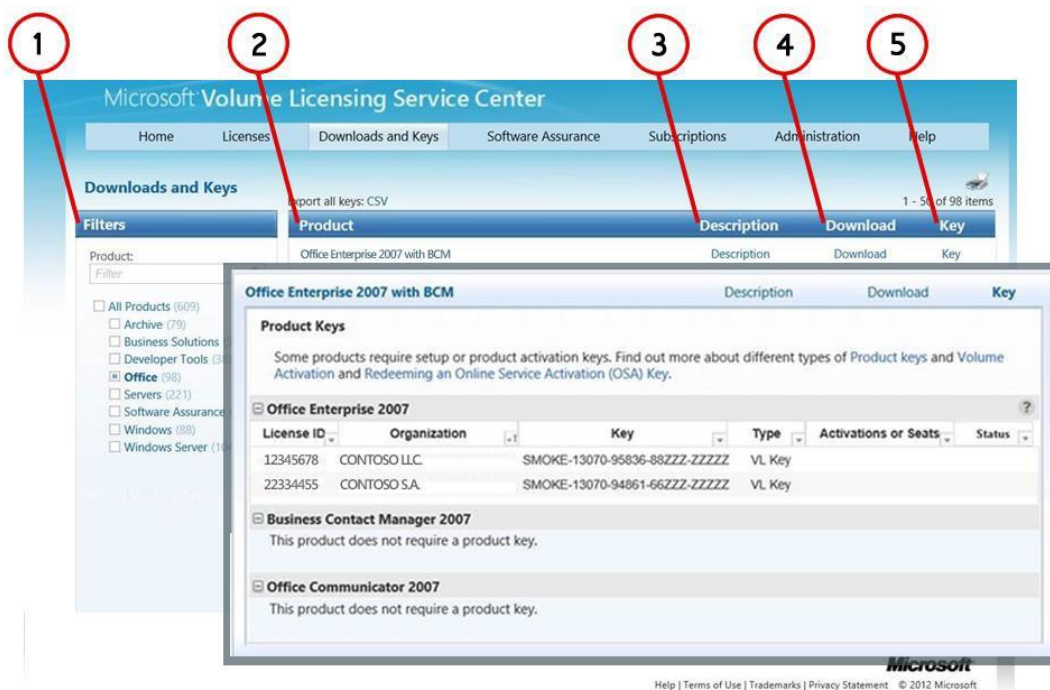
1 2 3 4 5

Microsoft Volume Licensing Service Center

Home | Licenses | Downloads and Keys | Software Assurance | Subscriptions | Administration | Help

Downloads and Keys

Export all keys: CSV

1 - 50 of 98 items

Filters

| Product | Description | Download | Key |
|---|---|---|---|
| Office Enterprise 2007 with BCM | Description | Download | Key |

Product:
Filter

All Products (609)
Archive (79)
Business Solutions
Developer Tools (3
Office (98)
Servers (221)
Software Assurance
Windows (88)
Windows Server (10

Office Enterprise 2007 with BCM | Description | Download | Key

Product Keys

Some products require setup or product activation keys. Find out more about different types of Product keys and Volume Activation and Redeeming an Online Service Activation (OSA) Key.

Office Enterprise 2007

| License ID | Organization | Key | Type | Activations or Seats | Status |
|---|---|---|---|---|---|
| 12345678 | CONTOSO LLC. | SMOKE-13070-95836-88ZZZ-ZZZZZ | VL Key | | |
| 22334455 | CONTOSO S.A. | SMOKE-13070-94861-66ZZZ-ZZZZZ | VL Key | | |

Business Contact Manager 2007
This product does not require a product key.

Office Communicator 2007
This product does not require a product key.

Microsoft

Help | Terms of Use | Trademarks | Privacy Statement © 2012 Microsoft